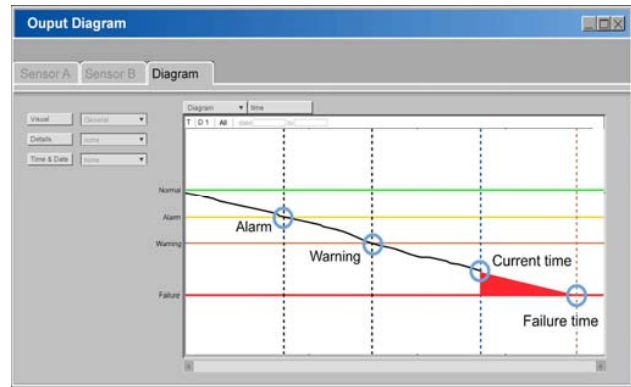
Ouput Diagram

Sensor A | Sensor B | Diagram

Visual | General
Details | none
Time & Date | none

Diagram | time
T | D 1 | All | date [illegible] to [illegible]

Normal
Alarm
Warning
Failure

Alarm
Warning
Current time
Failure time